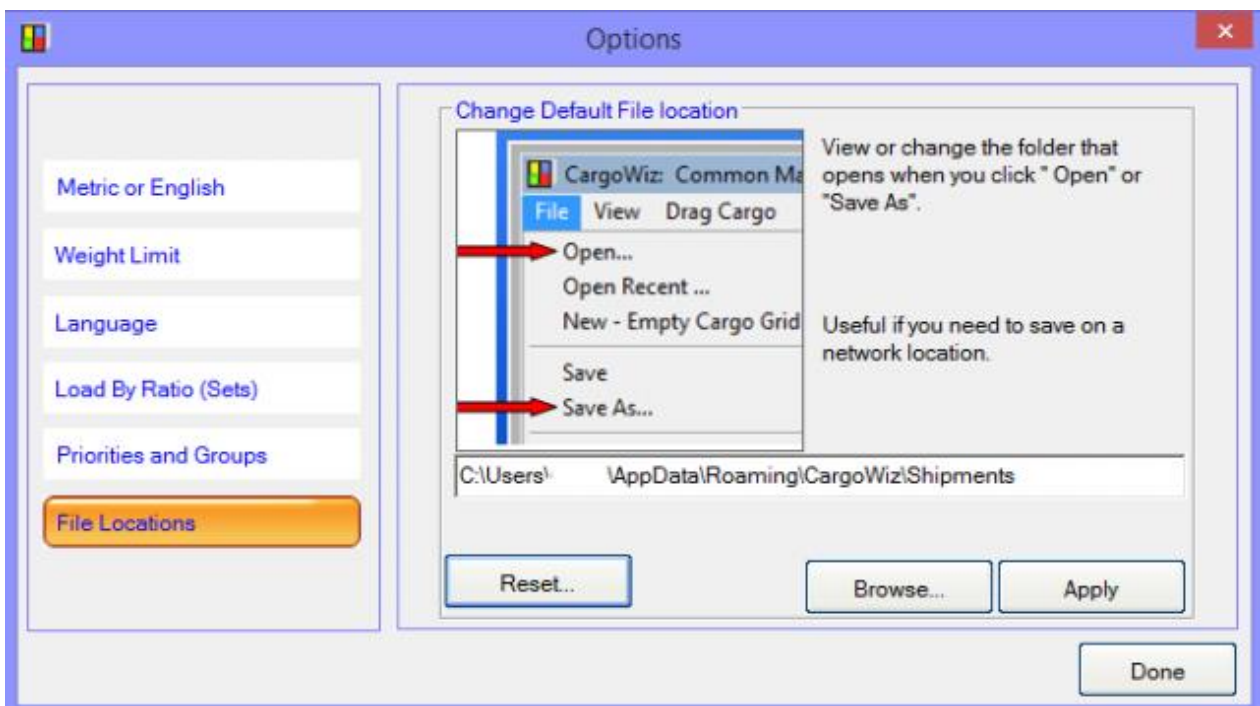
Options

Metric or English

Weight Limit

Language

Load By Ratio (Sets)

Priorities and Groups

File Locations

Change Default File location

CargoWiz: Common Ma

File View Drag Cargo

Open...

Open Recent ...

New - Empty Cargo Grid

Save

Save As...

View or change the folder that opens when you click " Open" or "Save As".

Useful if you need to save on a network location.

C:\Users\ \AppData\Roaming\CargoWiz\Shipments

Reset...

Browse...

Apply

Done